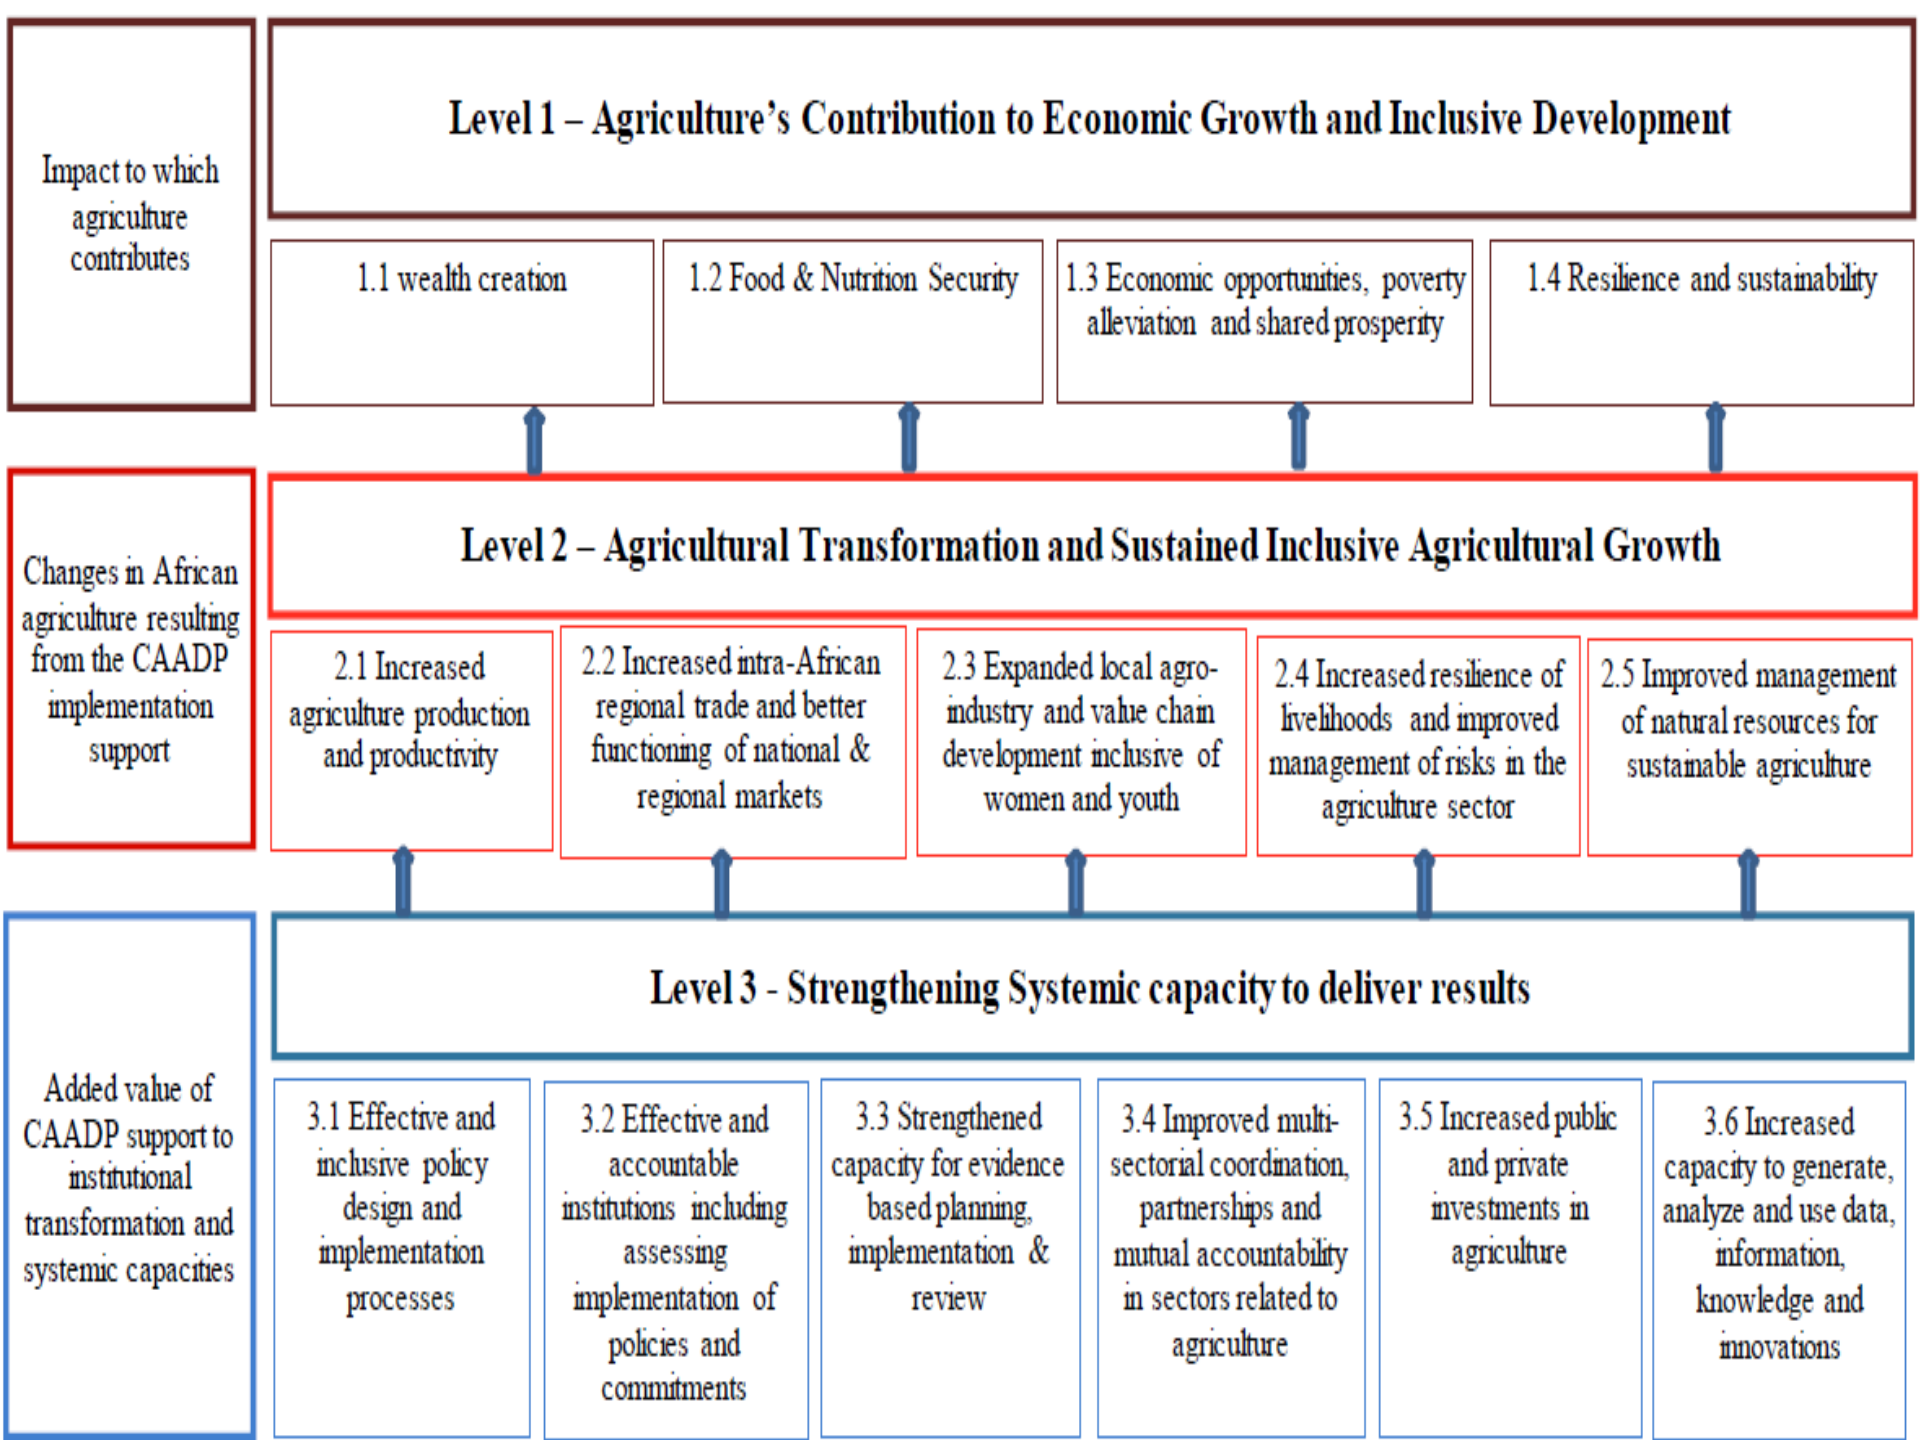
Impact to which agriculture contributes

Level 1 – Agriculture's Contribution to Economic Growth and Inclusive Development

1.1 wealth creation

1.2 Food & Nutrition Security

1.3 Economic opportunities, poverty alleviation and shared prosperity

1.4 Resilience and sustainability

Changes in African agriculture resulting from the CAADP implementation support

Level 2 – Agricultural Transformation and Sustained Inclusive Agricultural Growth

2.1 Increased agriculture production and productivity

2.2 Increased intra-African regional trade and better functioning of national & regional markets

2.3 Expanded local agro-industry and value chain development inclusive of women and youth

2.4 Increased resilience of livelihoods and improved management of risks in the agriculture sector

2.5 Improved management of natural resources for sustainable agriculture

Added value of CAADP support to institutional transformation and systemic capacities

Level 3 - Strengthening Systemic capacity to deliver results

3.1 Effective and inclusive policy design and implementation processes

3.2 Effective and accountable institutions including assessing implementation of policies and commitments

3.3 Strengthened capacity for evidence based planning, implementation & review

3.4 Improved multi-sectorial coordination, partnerships and mutual accountability in sectors related to agriculture

3.5 Increased public and private investments in agriculture

3.6 Increased capacity to generate, analyze and use data, information, knowledge and innovations